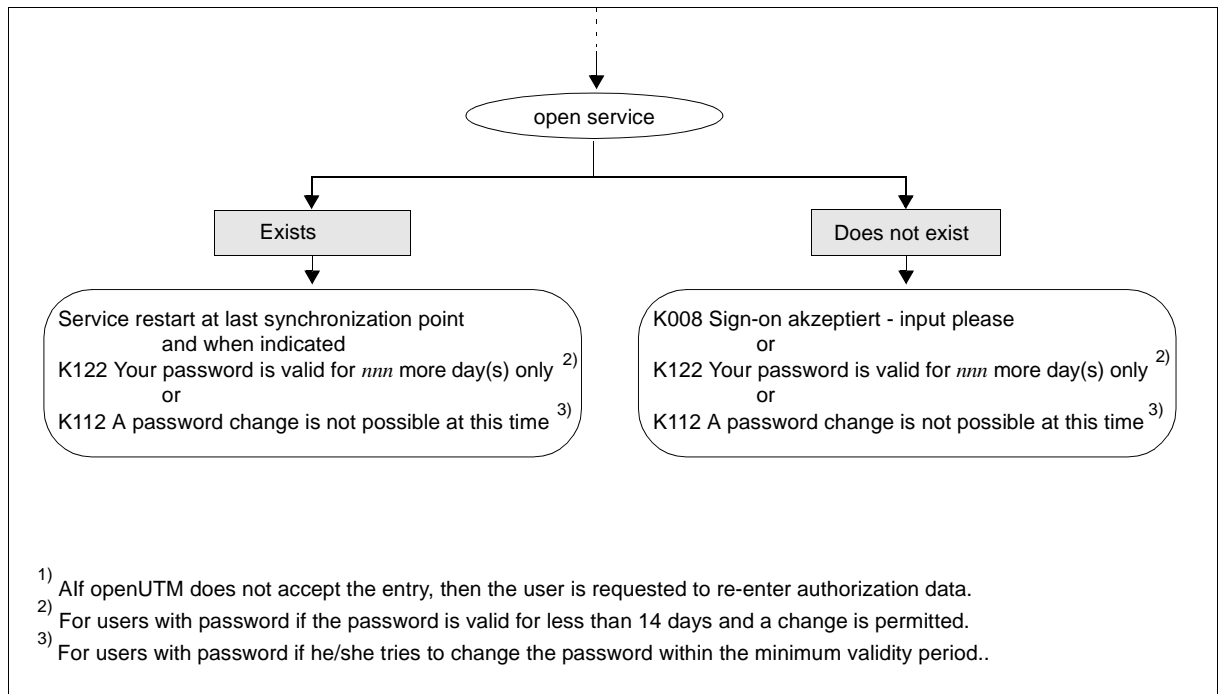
open service

Exists

Does not exist

Service restart at last synchronization point
and when indicated
K122 Your password is valid for *nnn* more day(s) only $^{2)}$
or
K112 A password change is not possible at this time $^{3)}$

K008 Sign-on akzeptiert - input please
or
K122 Your password is valid for *nnn* more day(s) only $^{2)}$
or
K112 A password change is not possible at this time $^{3)}$

$^{1)}$ AIf openUTM does not accept the entry, then the user is requested to re-enter authorization data.
$^{2)}$ For users with password if the password is valid for less than 14 days and a change is permitted.
$^{3)}$ For users with password if he/she tries to change the password within the minimum validity period..